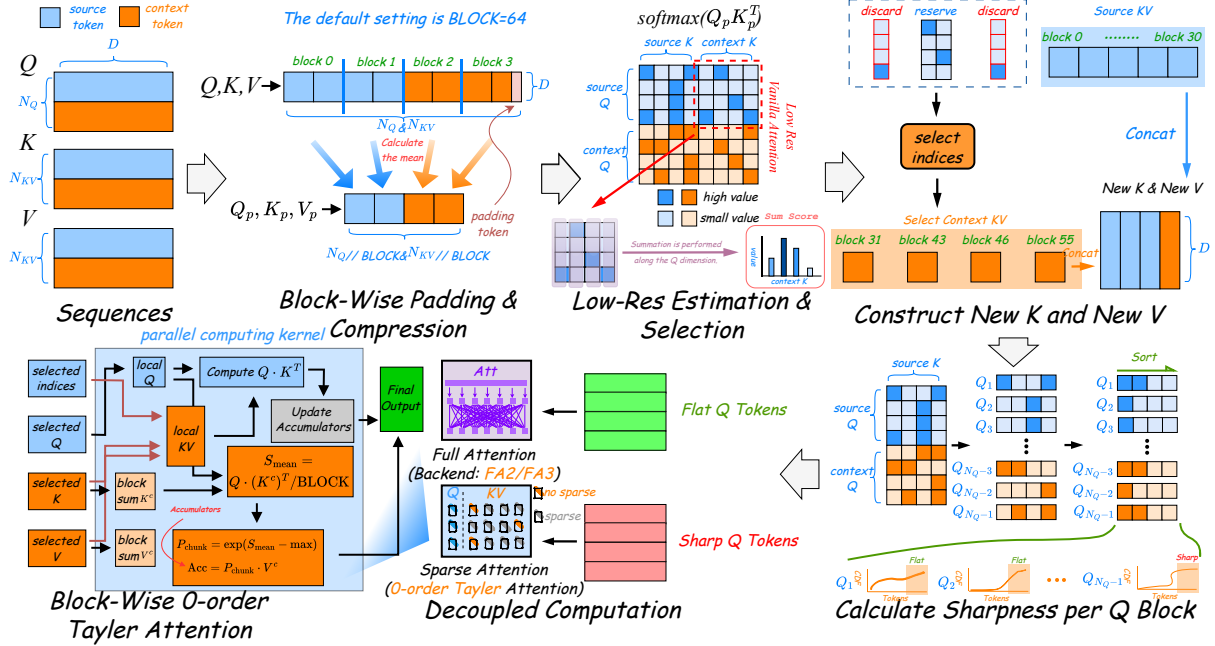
source token
context token

The default setting is BLOCK=64

$D$

$Q$

$N_Q$

$K$

$N_{KV}$

$V$

$N_{KV}$

Sequences

$Q,K,V$

block 0 block 1 block 2 block 3

$D$

$N_Q$ & $N_{KV}$

Calculate the mean

$Q_p, K_p, V_p$

padding token

$N_Q$// BLOCK& $N_{KV}$ // BLOCK

Block-Wise Padding & Compression

$softmax(Q_p K_p^T)$

source K context K

source Q

context Q

Low Res Vanilla Attention

high value

small value

Sum Score

Summation is performed along the Q dimension.

value

context K

Low-Res Estimation & Selection

discard reserve discard

select indices

Source KV

block 0 ....... block 30

Concat

New K & New V

Select Context KV

block 31 block 43 block 46 block 55

Concat

$D$

Construct New K and New V

parallel computing kernel

selected indices

selected Q

selected K

selected V

local Q

local KV

block sum$K^c$

block sum$V^c$

Compute $Q \cdot K^T$

Update Accumulators

$S_{\text{mean}} = Q \cdot (K^c)^T/\text{BLOCK}$

Accumulators

$P_{\text{chunk}} = \exp(S_{\text{mean}} - \max)$

$\text{Acc} = P_{\text{chunk}} \cdot V^c$

Final Output

Block-Wise 0-order Tayler Attention

Att

Full Attention (Backend: FA2/FA3)

Flat Q Tokens

Q KV

no sparse

sparse

Sparse Attention (0-order Tayler Attention)

Sharp Q Tokens

Decoupled Computation

source K

source Q

context Q

$Q_1$ $Q_2$ $Q_3$

$Q_{N_Q-3}$ $Q_{N_Q-2}$ $Q_{N_Q-1}$

Sort

$Q_1$ $Q_2$ $Q_3$

$Q_{N_Q-3}$ $Q_{N_Q-2}$ $Q_{N_Q-1}$

$Q_1$ Flat CDF Tokens

Flat CDF Tokens

$Q_{N_Q-1}$ Sharp CDF Tokens

Calculate Sharpness per Q Block